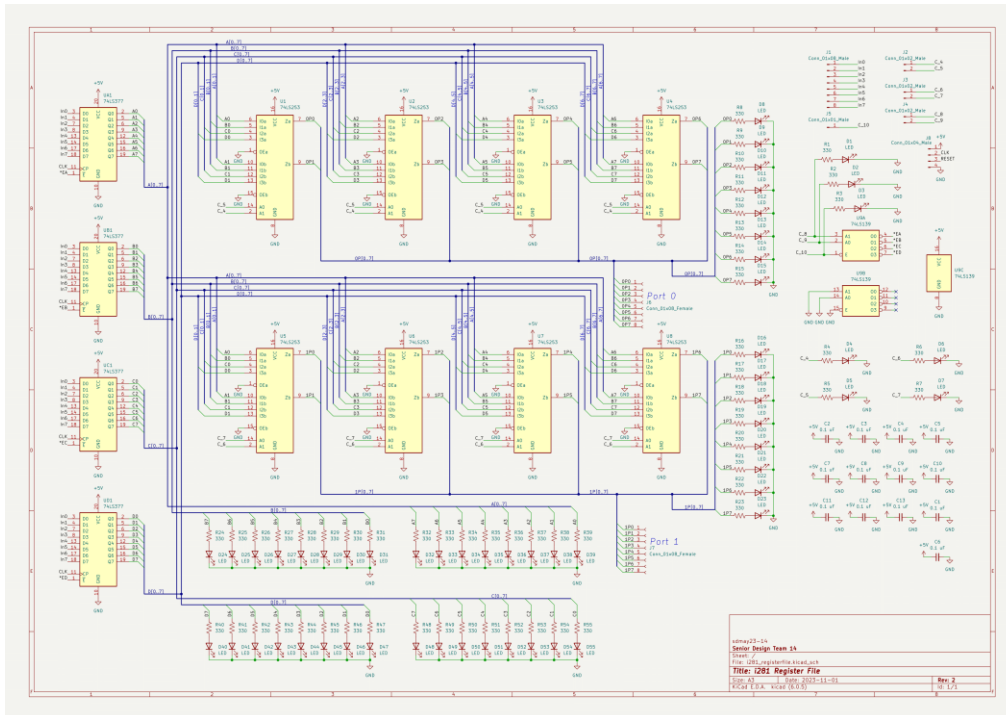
Port 0

Port 1

sdmay23-14
Senior Design Team 14
Sheet: /
File: i281_registerfile.kicad_sch
Title: i281 Register File
Size: A3
Date: 2023-11-01
Rev: 2
KiCad E.D.A. kicad (6.0.5)
Id: 1/1

U1 74LS253
U2 74LS253
U3 74LS253
U4 74LS253
U5 74LS253
U6 74LS253
U7 74LS253
U8 74LS253

UA1 74LS377
UB1 74LS377
UC1 74LS377
UD1 74LS377

U9A 74LS139
U9B 74LS139
U9C 74LS139

J1 Conn_01x08_Male
J2 Conn_01x02_Male
J3 Conn_01x02_Male
J4 Conn_01x02_Male
J5 Conn_01x04_Male
J6 Conn_01x08_Female
J7 Conn_01x08_Female
J8 Conn_01x04_Male

A[0..7]
B[0..7]
C[0..7]
D[0..7]
OP[0..7]
1P[0..7]

GND
+5V